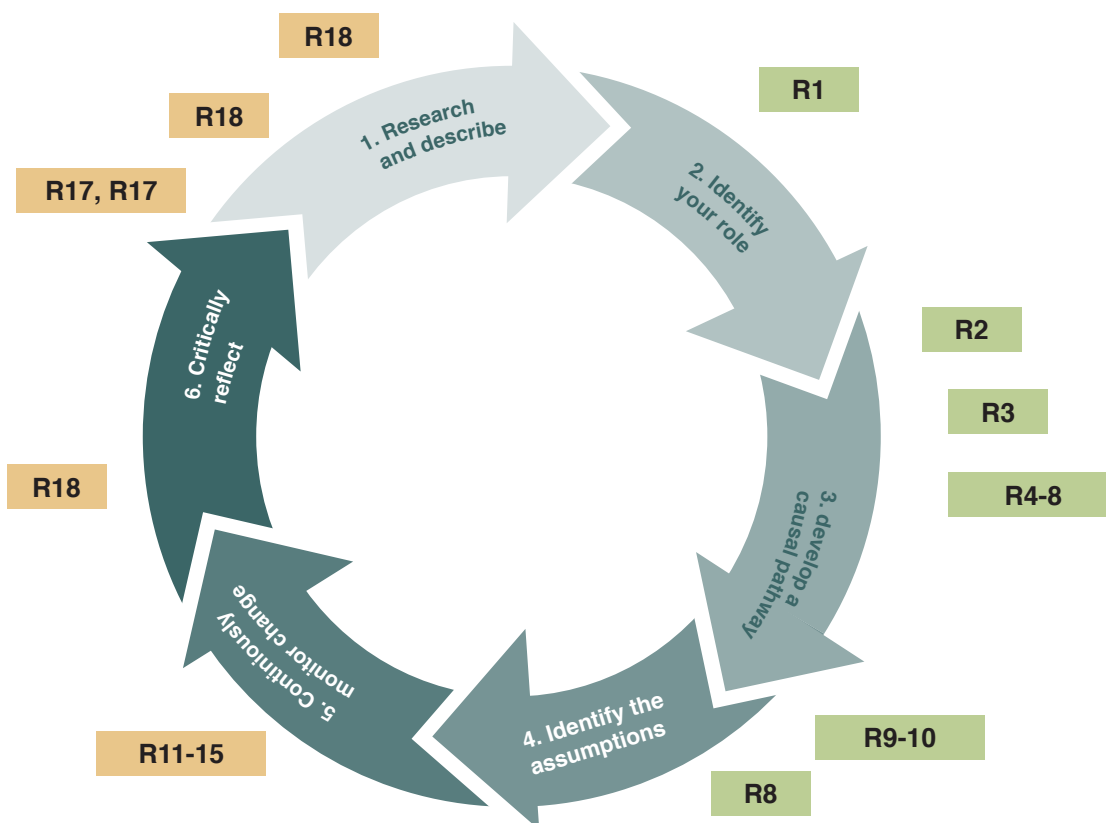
R18

R18

R17, R17

1. Research and describe

R1

2. Identify your role

R2

R3

R4-8

3. develop a causal pathway

R9-10

R8

4. Identify the assumptions

5. Continiously monitor change

R11-15

R18

6. Critically reflect